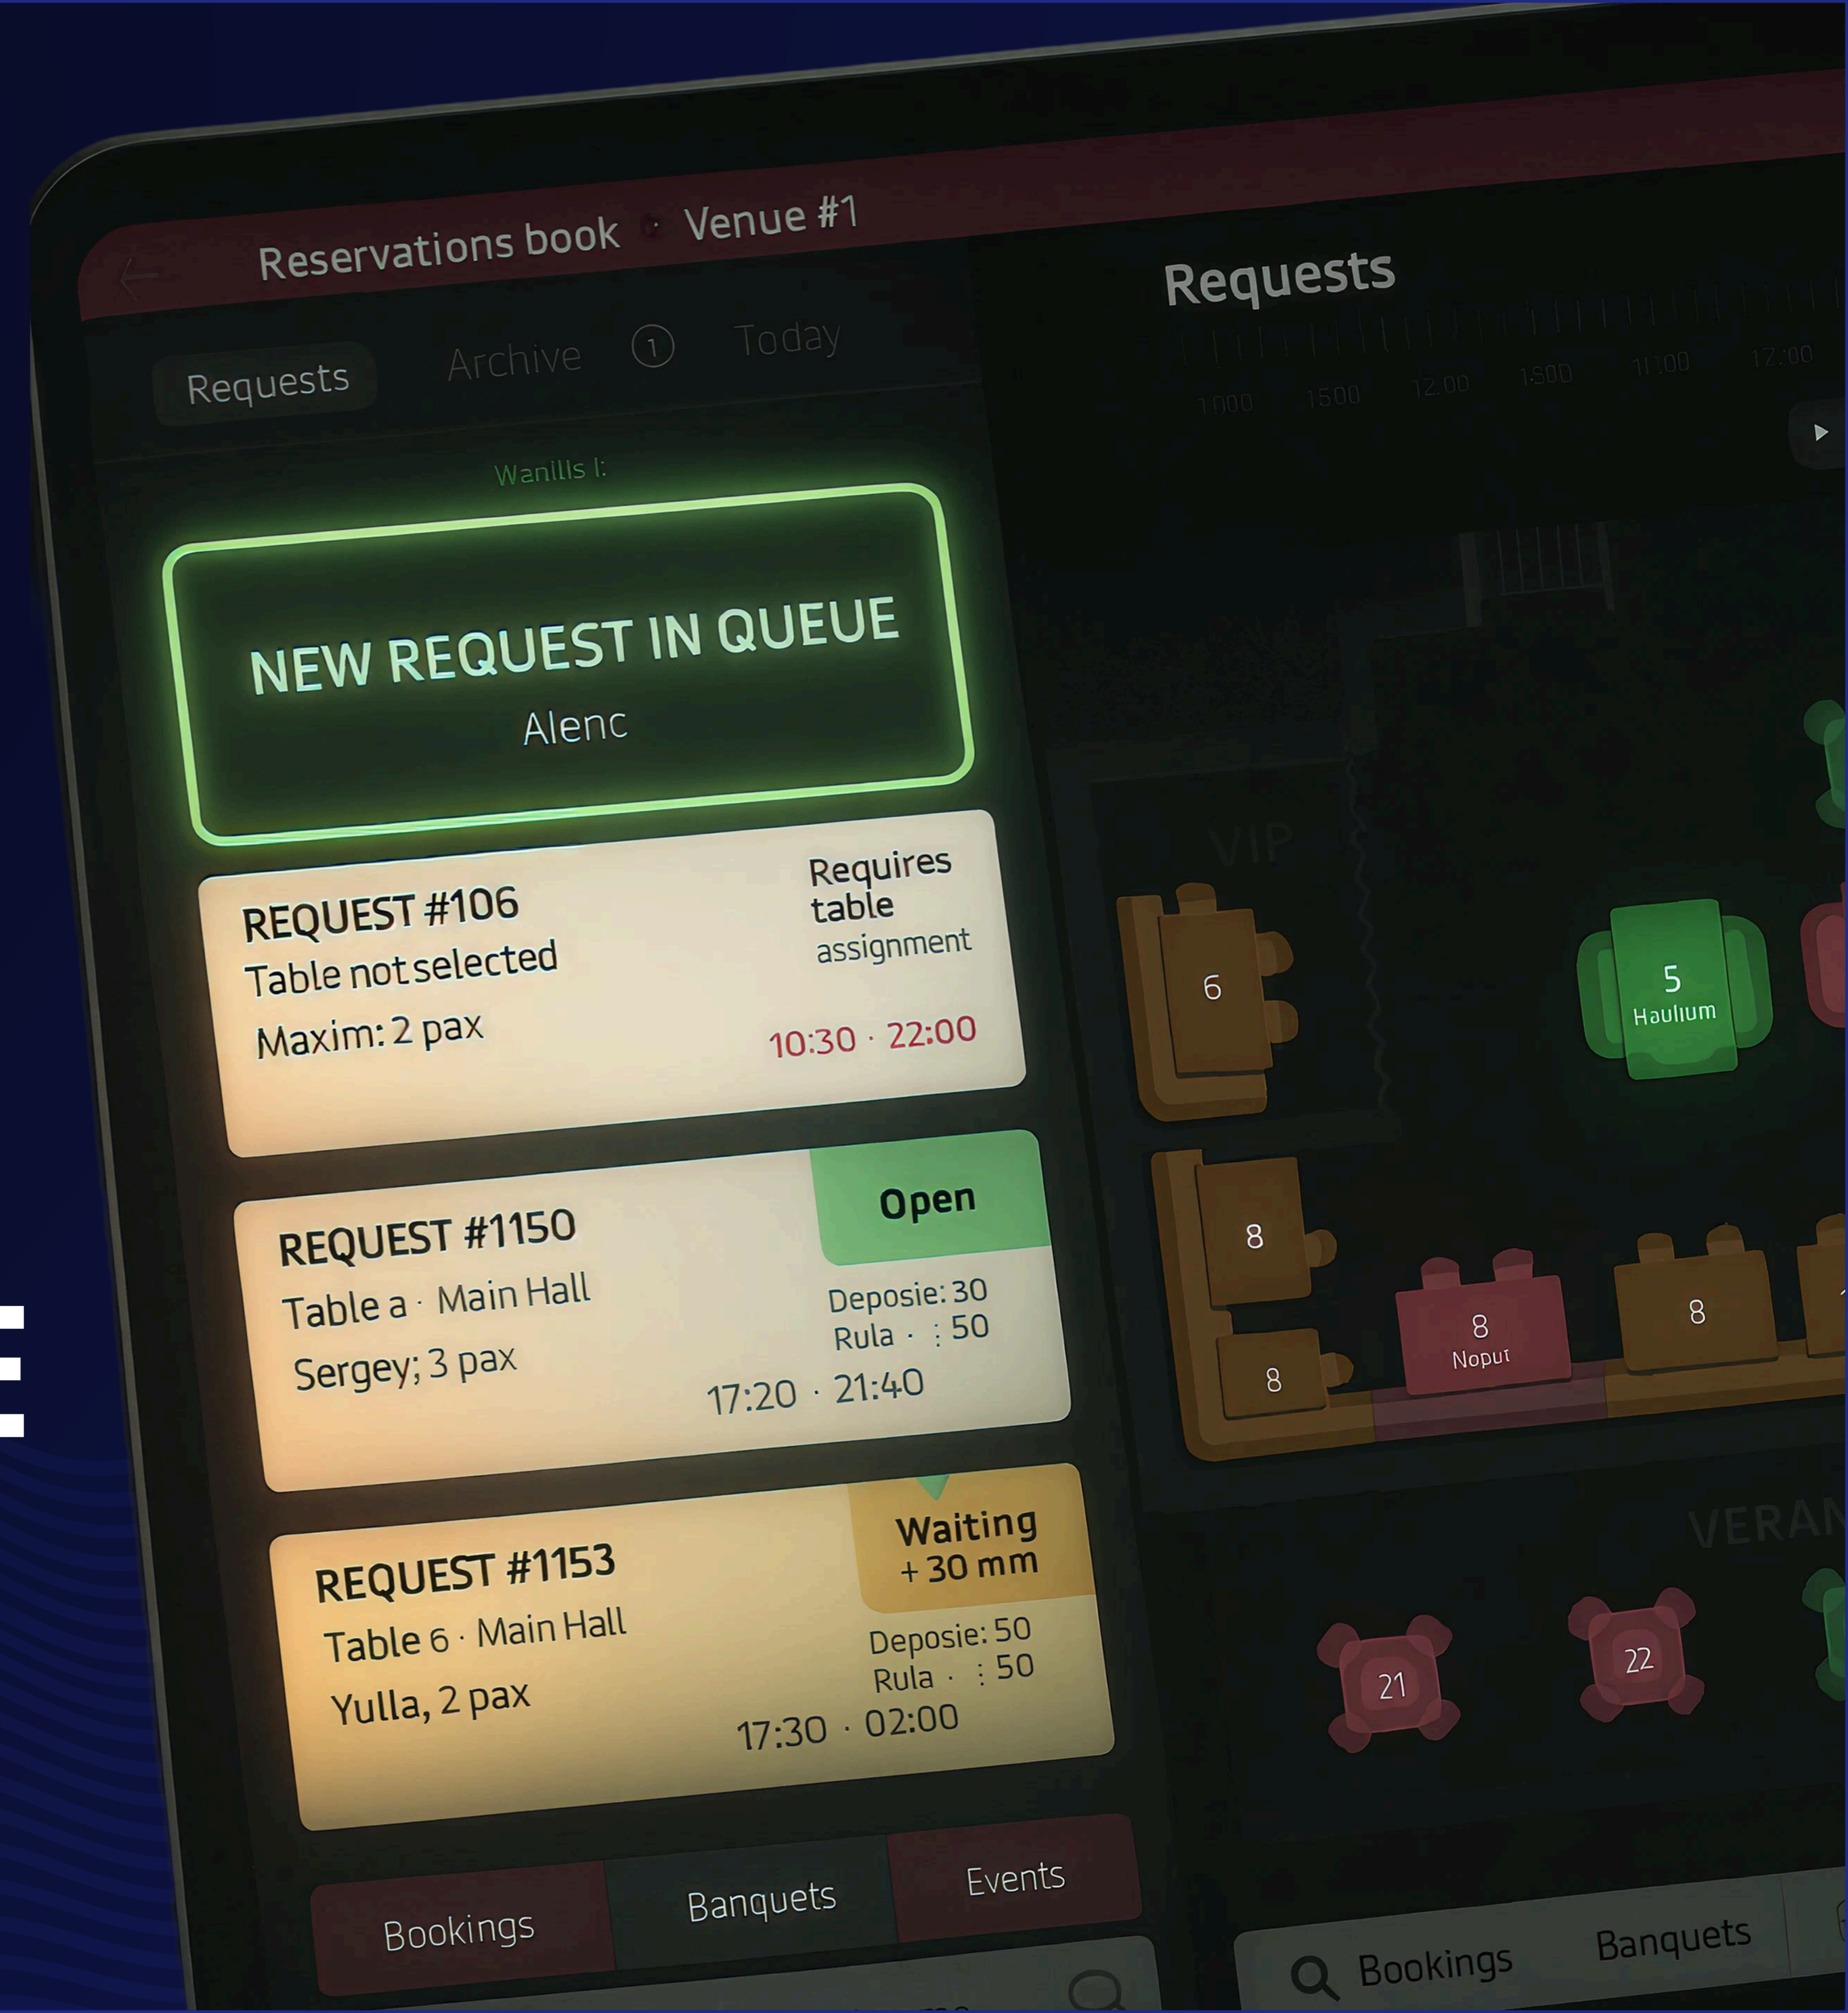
Reservations book · Venue #1

Requests

Archive ① Today

Requests

1000 1500 12:00 1500 11:00 12:00

Wanills I:

NEW REQUEST IN QUEUE
Alenc

REQUEST #106
Table not selected
Maxim: 2 pax

Requires table assignment

10:30 · 22:00

REQUEST #1150
Table a · Main Hall
Sergey; 3 pax

Open

Deposie: 30
Rula · : 50

17:20 · 21:40

REQUEST #1153
Table 6 · Main Hall
Yulla, 2 pax

Waiting + 30 mm

Deposie: 50
Rula · : 50

17:30 · 02:00

Bookings Banquets Events

VIP

6

5
Haulium

8

8

8
Nopur

8

VERAN

21

22

Bookings Banquets